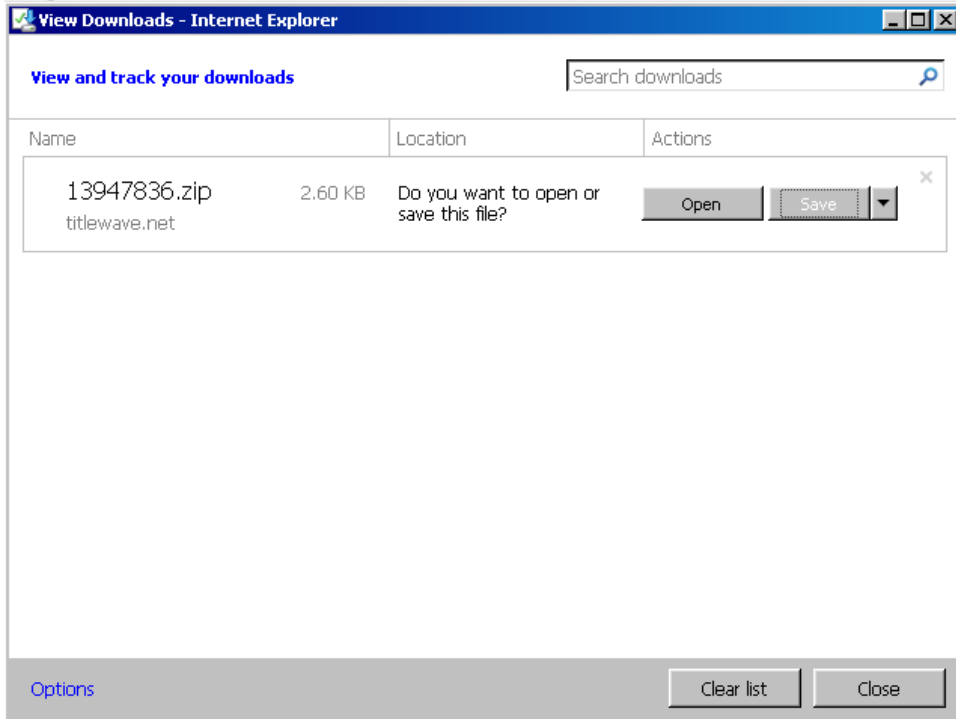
View Downloads - Internet Explorer

View and track your downloads

Search downloads

| Name | Location | Actions |
|---|---|---|
| 13947836.zip 2.60 KB titlewave.net | Do you want to open or save this file? | Open Save |

Options

Clear list

Close